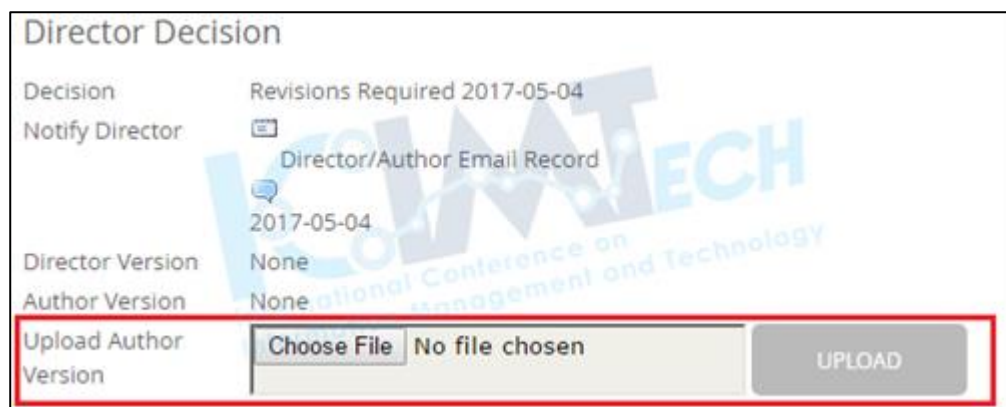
Director Decision

Decision Revisions Required 2017-05-04

Notify Director Director/Author Email Record 2017-05-04

Director Version None

Author Version None

Upload Author Version Choose File No file chosen UPLOAD

ICIMTECH International Conference on Management and Technology